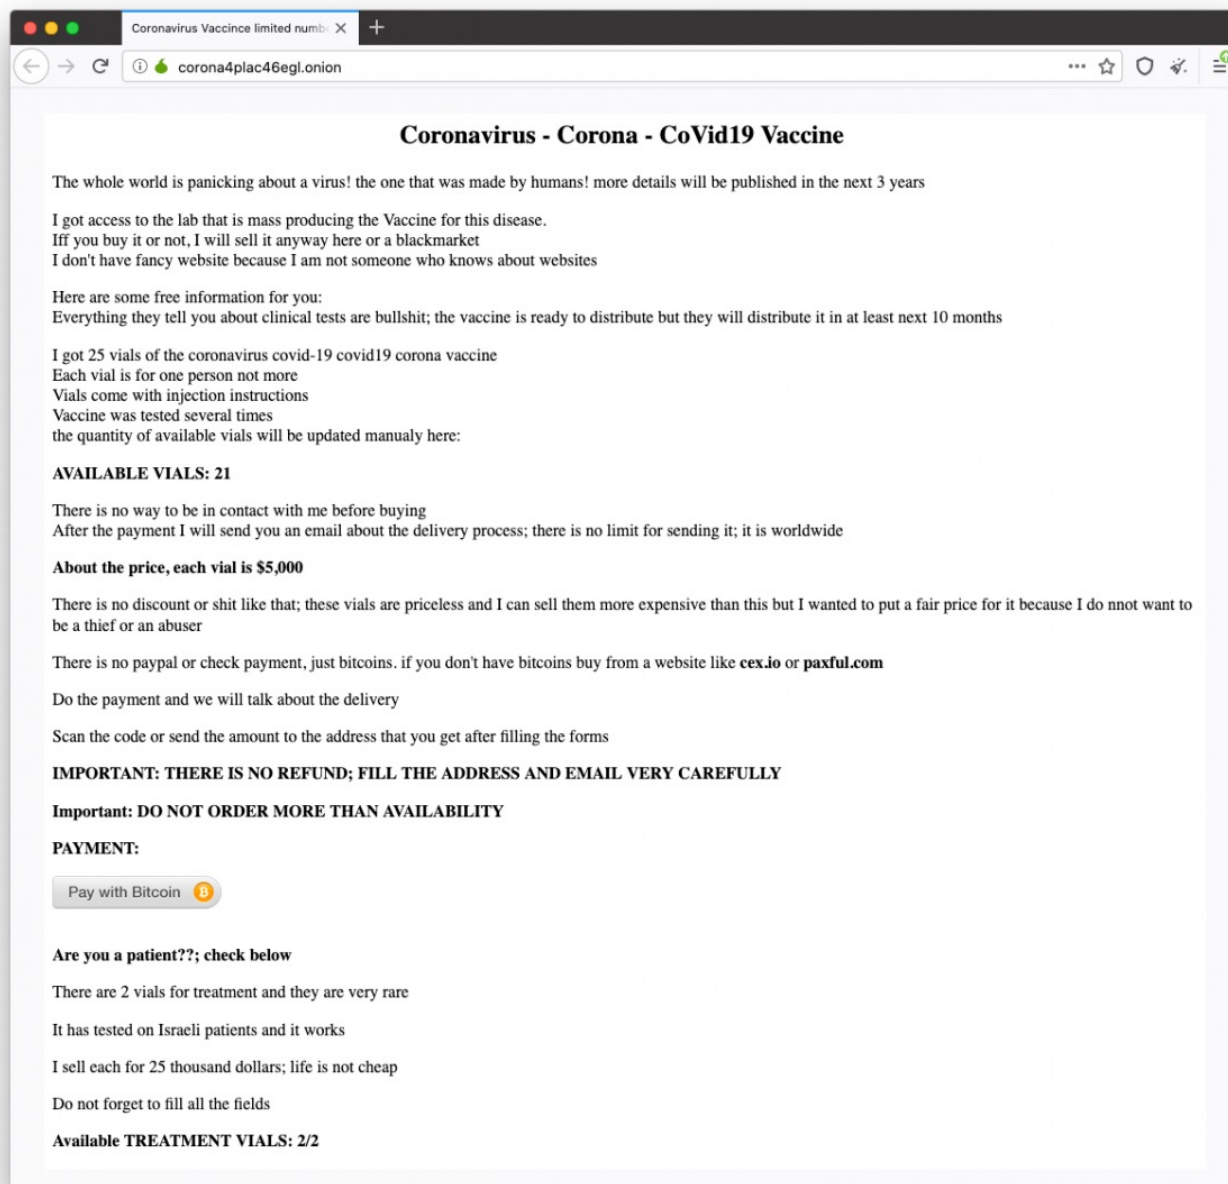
Coronavirus Vaccince limited numb

corona4plac46egl.onion

Coronavirus - Corona - CoVid19 Vaccine

The whole world is panicking about a virus! the one that was made by humans! more details will be published in the next 3 years

I got access to the lab that is mass producing the Vaccine for this disease.
Iff you buy it or not, I will sell it anyway here or a blackmarket
I don't have fancy website because I am not someone who knows about websites

Here are some free information for you:
Everything they tell you about clinical tests are bullshit; the vaccine is ready to distribute but they will distribute it in at least next 10 months

I got 25 vials of the coronavirus covid-19 covid19 corona vaccine
Each vial is for one person not more
Vials come with injection instructions
Vaccine was tested several times
the quantity of available vials will be updated manualy here:

AVAILABLE VIALS: 21

There is no way to be in contact with me before buying
After the payment I will send you an email about the delivery process; there is no limit for sending it; it is worldwide

About the price, each vial is $5,000

There is no discount or shit like that; these vials are priceless and I can sell them more expensive than this but I wanted to put a fair price for it because I do nnot want to be a thief or an abuser

There is no paypal or check payment, just bitcoins. if you don't have bitcoins buy from a website like cex.io or paxful.com

Do the payment and we will talk about the delivery

Scan the code or send the amount to the address that you get after filling the forms

IMPORTANT: THERE IS NO REFUND; FILL THE ADDRESS AND EMAIL VERY CAREFULLY

Important: DO NOT ORDER MORE THAN AVAILABILITY

PAYMENT:

Pay with Bitcoin

Are you a patient??; check below

There are 2 vials for treatment and they are very rare

It has tested on Israeli patients and it works

I sell each for 25 thousand dollars; life is not cheap

Do not forget to fill all the fields

Available TREATMENT VIALS: 2/2